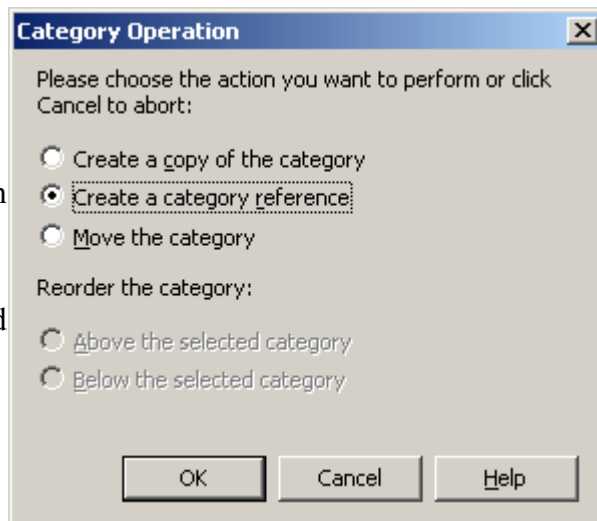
Category Operation

Please choose the action you want to perform or click Cancel to abort:

Create a copy of the category
Create a category reference
Move the category

Reorder the category:

Above the selected category
Below the selected category

OK
Cancel
Help